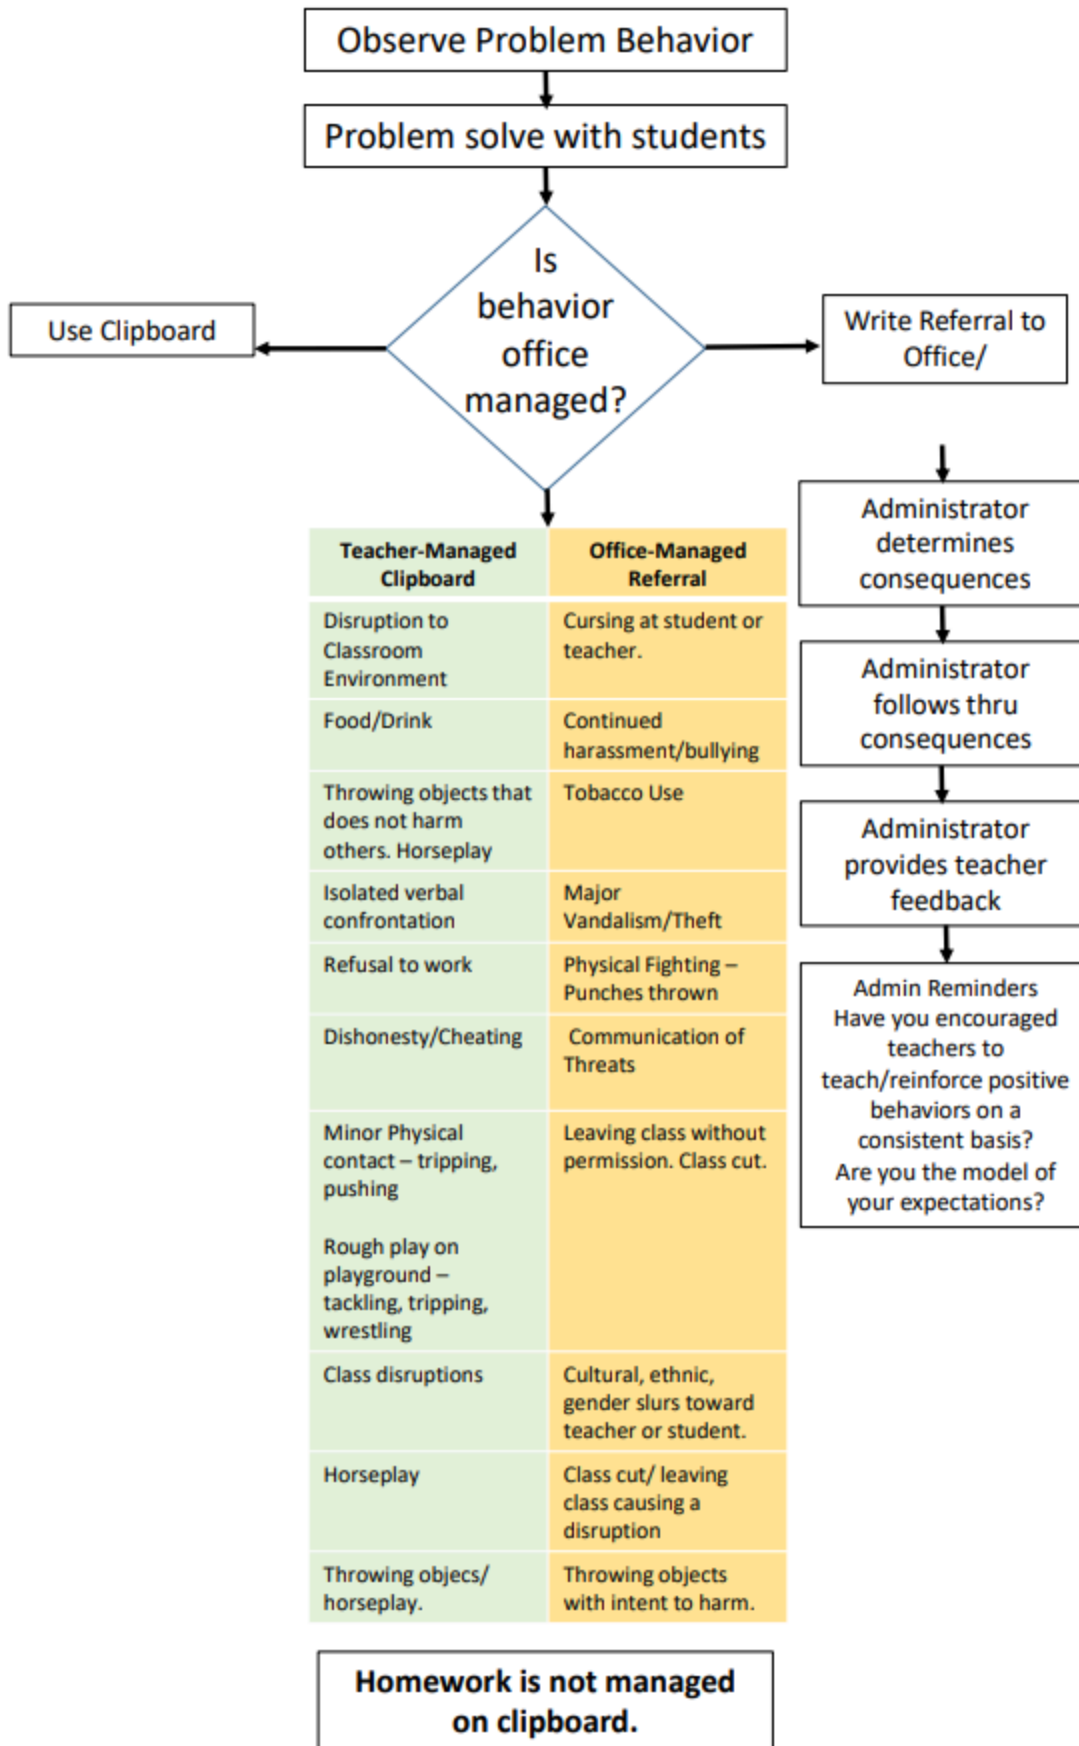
Observe Problem Behavior

Problem solve with students

Is behavior office managed?

Use Clipboard

Write Referral to Office/

Administrator determines consequences

Administrator follows thru consequences

Administrator provides teacher feedback

Admin Reminders
Have you encouraged teachers to teach/reinforce positive behaviors on a consistent basis?
Are you the model of your expectations?

| Teacher-Managed Clipboard | Office-Managed Referral |
|---|---|
| Disruption to Classroom Environment | Cursing at student or teacher. |
| Food/Drink | Continued harassment/bullying |
| Throwing objects that does not harm others. Horseplay | Tobacco Use |
| Isolated verbal confrontation | Major Vandalism/Theft |
| Refusal to work | Physical Fighting – Punches thrown |
| Dishonesty/Cheating | Communication of Threats |
| Minor Physical contact – tripping, pushing<br><br>Rough play on playground – tackling, tripping, wrestling | Leaving class without permission. Class cut. |
| Class disruptions | Cultural, ethnic, gender slurs toward teacher or student. |
| Horseplay | Class cut/ leaving class causing a disruption |
| Throwing objecs/ horseplay. | Throwing objects with intent to harm. |

Homework is not managed on clipboard.